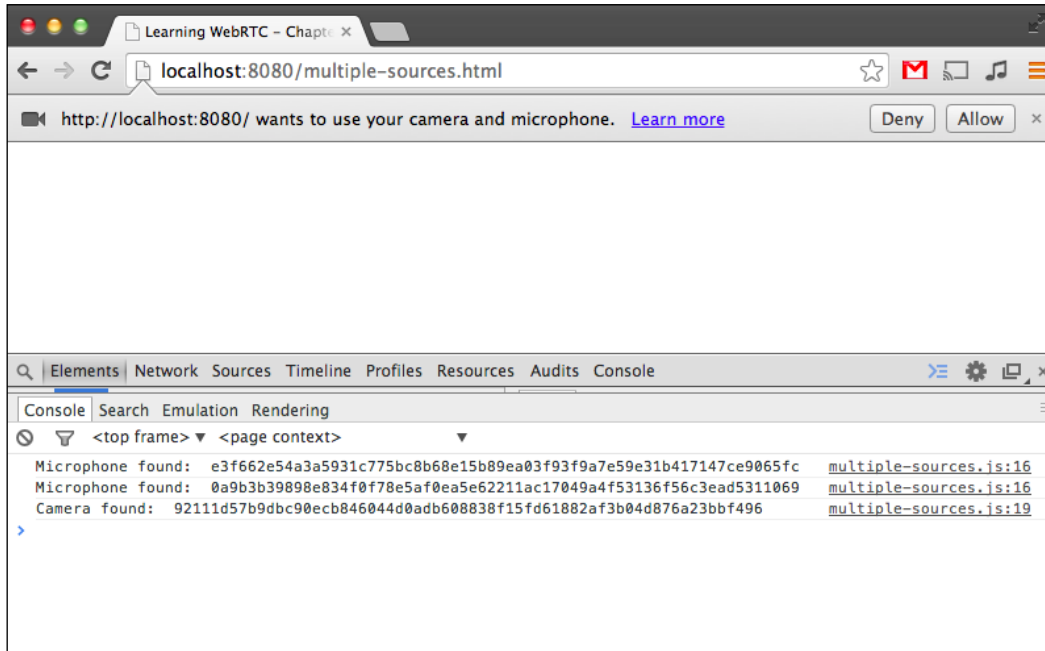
Learning WebRTC – Chapte ×

localhost:8080/multiple-sources.html

http://localhost:8080/ wants to use your camera and microphone. Learn more

Deny Allow ×

Elements Network Sources Timeline Profiles Resources Audits Console

Console Search Emulation Rendering

<top frame> ▼ <page context> ▼

Microphone found: e3f662e54a3a5931c775bc8b68e15b89ea03f93f9a7e59e31b417147ce9065fc multiple-sources.js:16
Microphone found: 0a9b3b39898e834f0f78e5af0ea5e62211ac17049a4f53136f56c3ead5311069 multiple-sources.js:16
Camera found: 92111d57b9dbc90ecb846044d0adb608838f15fd61882af3b04d876a23bbf496 multiple-sources.js:19

>